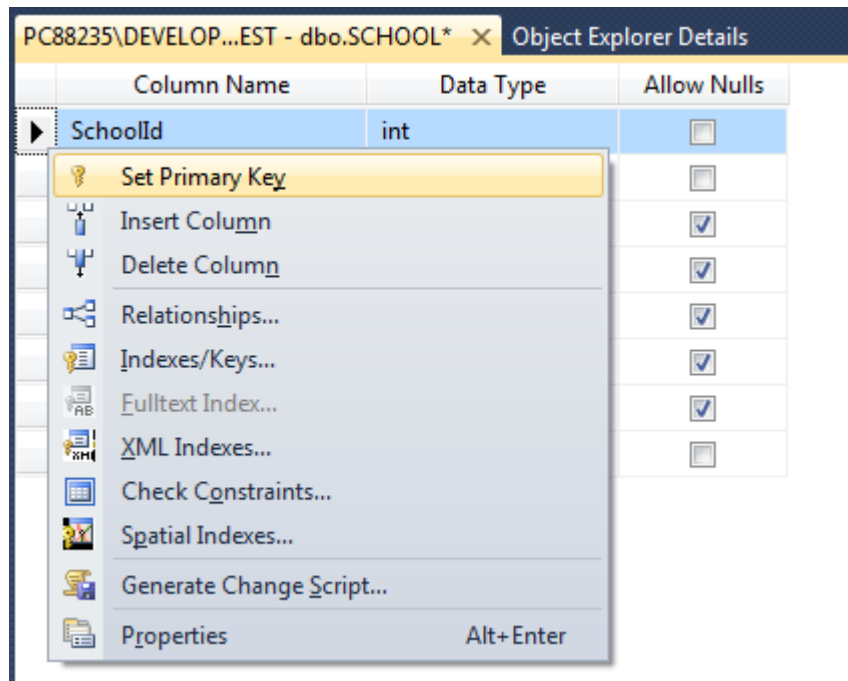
PC88235\DEVELOP...EST - dbo.SCHOOL* ×  Object Explorer Details

| | Column Name | Data Type | Allow Nulls |
|---|---|---|---|
| ▶ | SchoolId | int | ☐ |
| | | | ☐ |
| | | | ☑ |
| | | | ☑ |
| | | | ☑ |
| | | | ☑ |
| | | | ☑ |
| | | | ☐ |

Set Primary Key
Insert Column
Delete Column
Relationships...
Indexes/Keys...
Fulltext Index...
XML Indexes...
Check Constraints...
Spatial Indexes...
Generate Change Script...
Properties Alt+Enter